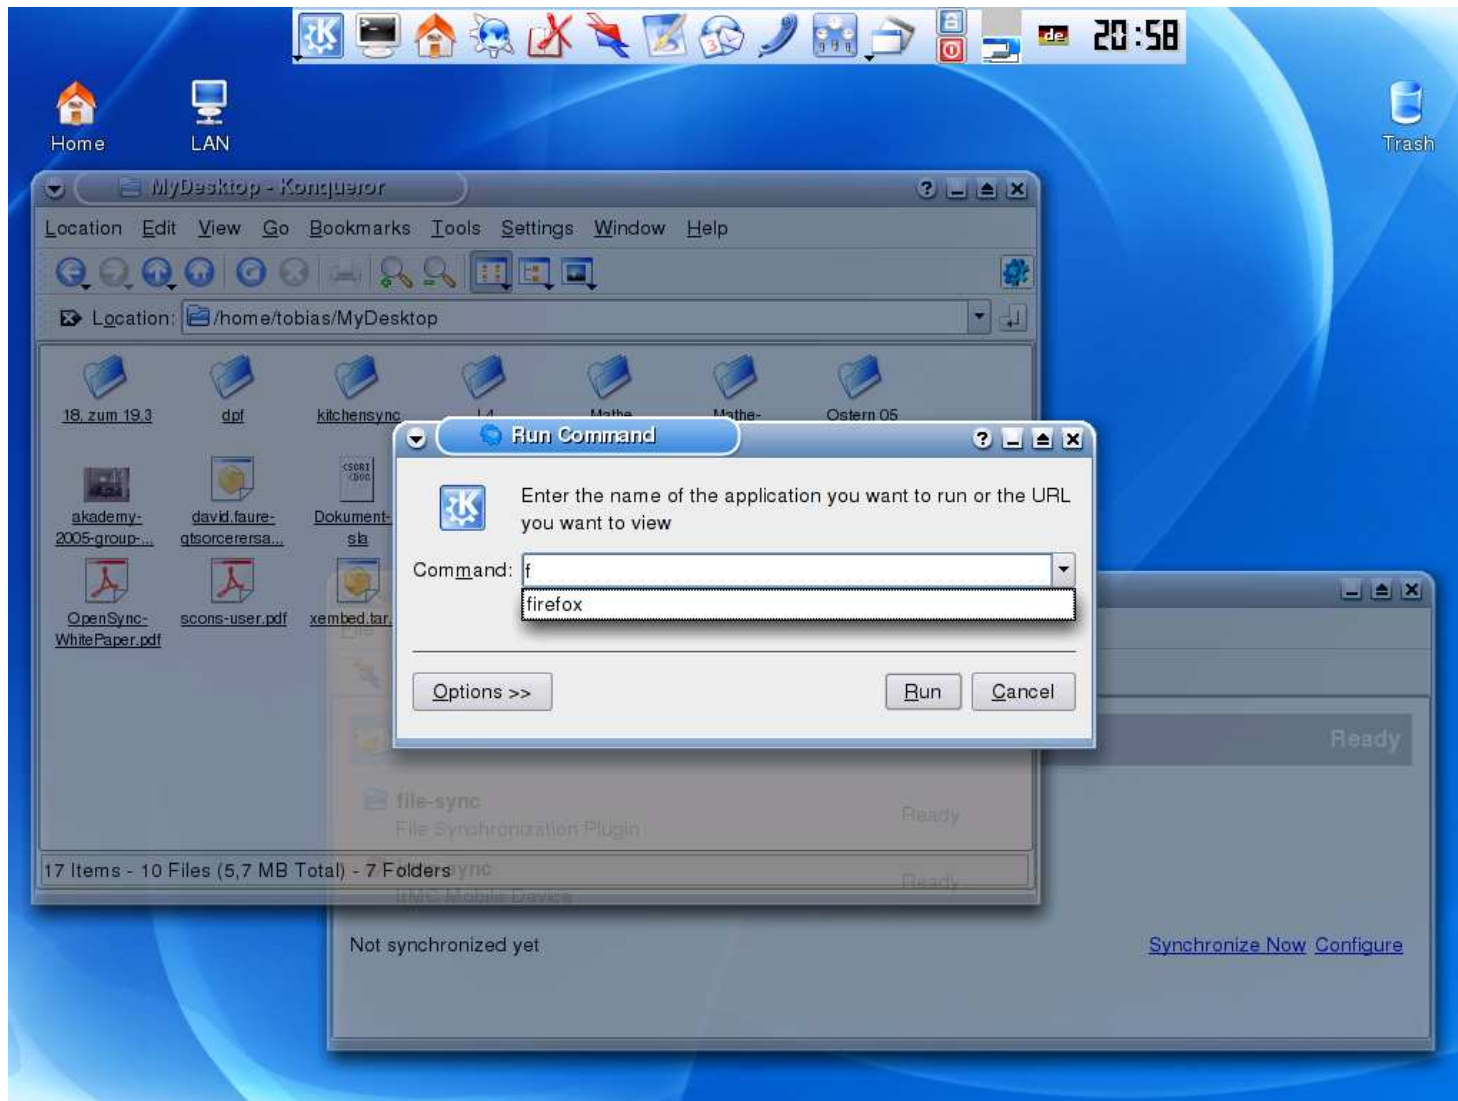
de 20:58

Home

LAN

Trash

MyDesktop - Konqueror

Location Edit View Go Bookmarks Tools Settings Window Help

Location: /home/tobias/MyDesktop

18. zum 19.3

dpf

kitchensync

L4

Mathe

Mathe-

Ostern 05

akademy-2005-group-...

david.faure-qtsorcerersa...

Dokument-sla

OpenSync-WhitePaper.pdf

scons-user.pdf

xembed.tar.

17 Items - 10 Files (5,7 MB Total) - 7 Folders

Run Command

Enter the name of the application you want to run or the URL you want to view

Command: f

firefox

Options >>

Run

Cancel

Ready

file-sync

File Synchronization Plugin

Ready

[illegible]sync

IrMC Mobile Device

Ready

Not synchronized yet

Synchronize Now Configure